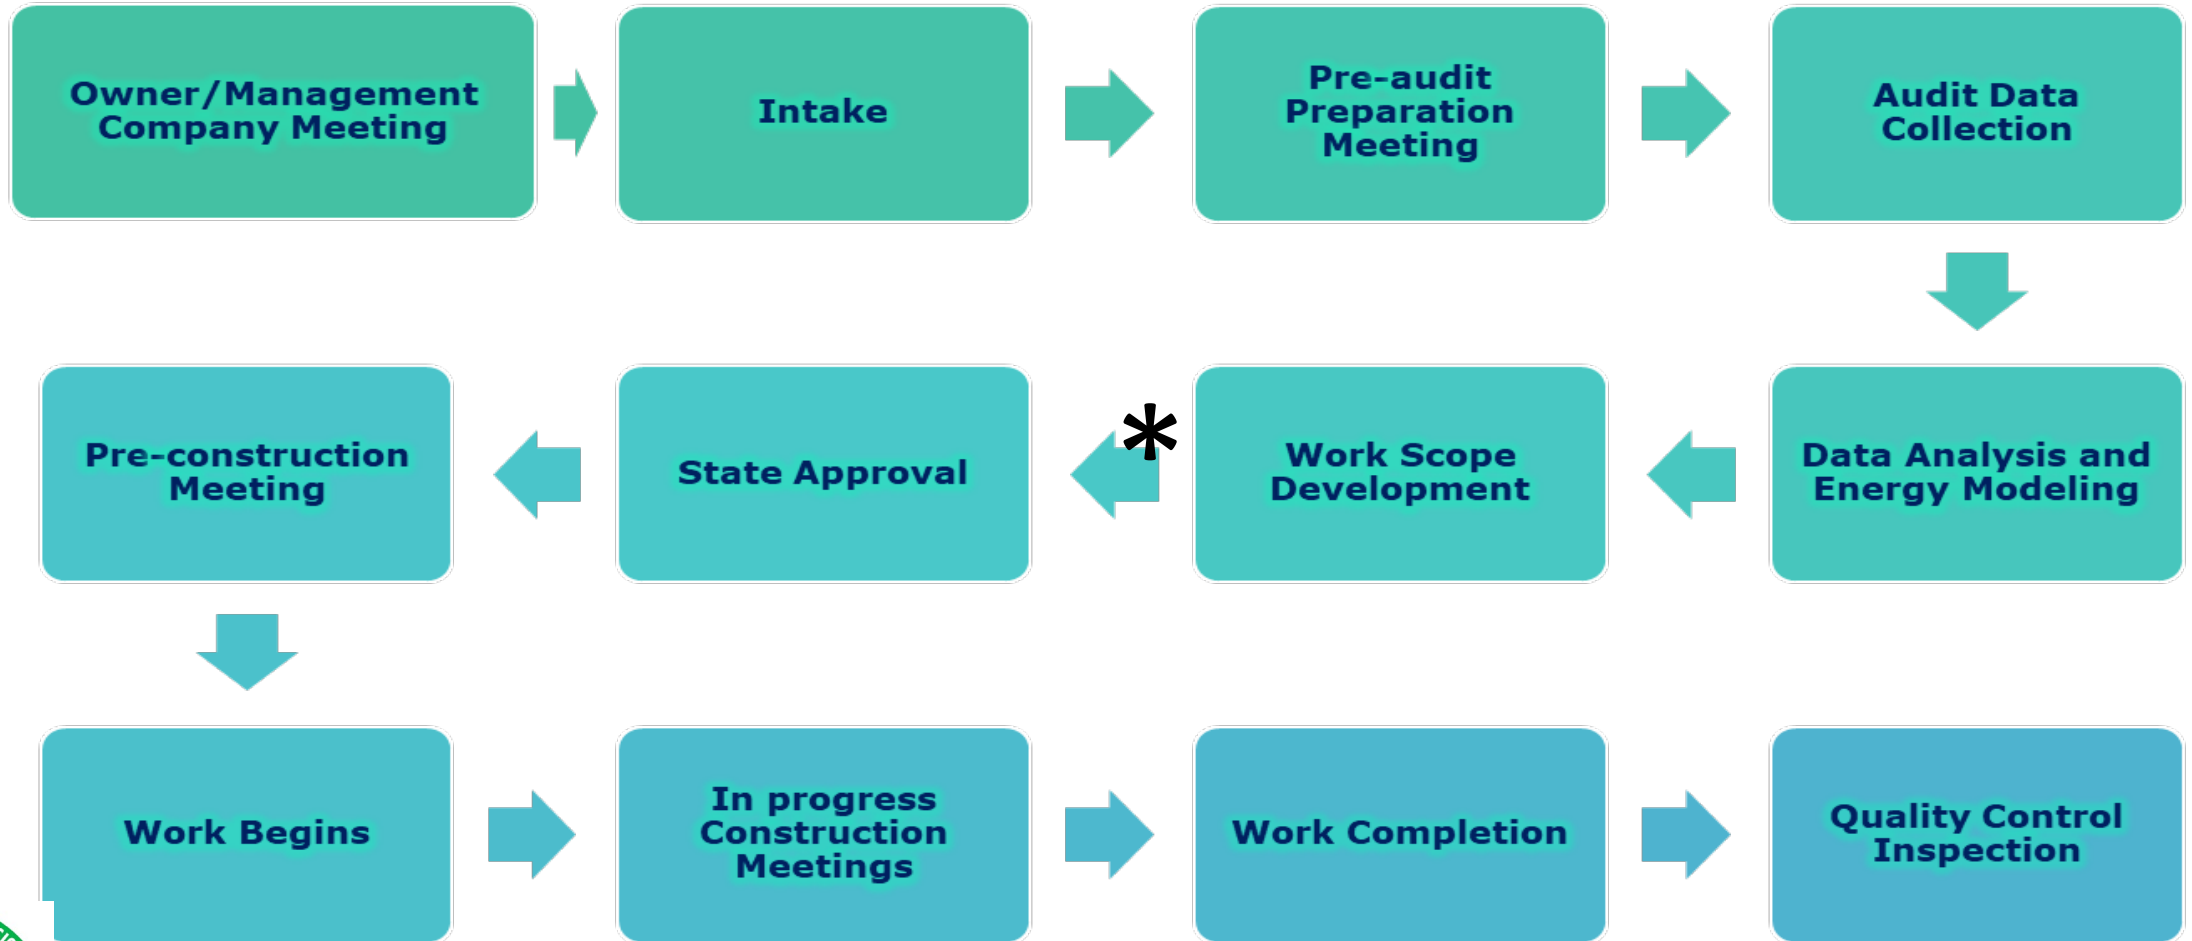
Owner/Management Company Meeting

Intake

Pre-audit Preparation Meeting

Audit Data Collection

Data Analysis and Energy Modeling

Work Scope Development

*

State Approval

Pre-construction Meeting

Work Begins

In progress Construction Meetings

Work Completion

Quality Control Inspection